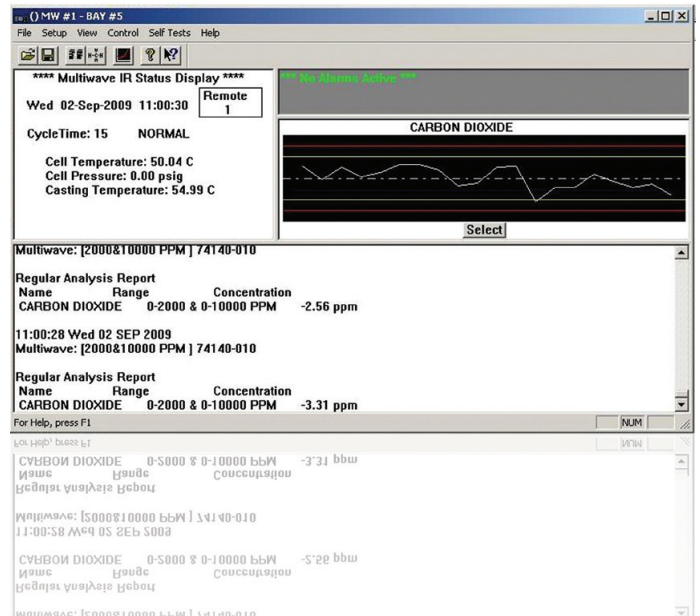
() MW #1 - BAY #5

File Setup View Control Self Tests Help

**** Multiwave IR Status Display ****

Wed 02-Sep-2009 11:00:30

Remote 1

CycleTime: 15 NORMAL

Cell Temperature: 50.04 C
Cell Pressure: 0.00 psig
Casting Temperature: 54.99 C

*** No Alarms Active ***

CARBON DIOXIDE

Select

Multiwave: [2000&10000 PPM ] 74140-010

Regular Analysis Report
Name Range Concentration
CARBON DIOXIDE 0-2000 & 0-10000 PPM -2.56 ppm

11:00:28 Wed 02 SEP 2009
Multiwave: [2000&10000 PPM ] 74140-010

Regular Analysis Report
Name Range Concentration
CARBON DIOXIDE 0-2000 & 0-10000 PPM -3.31 ppm

For Help, press F1

NUM